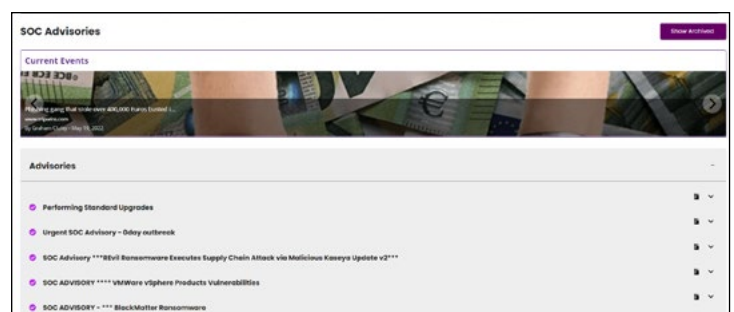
SOC Advisories

Show Archived

Current Events

Phishing gang that stole over 400,000 Euros busted i...

www.zdnet.com

By Graham Cluley - May 19, 2022

Advisories

–

Performing Standard Upgrades

Urgent SOC Advisory - 0day outbreak

SOC Advisory ***REvil Ransomware Executes Supply Chain Attack via Malicious Kaseya Update v2***

SOC ADVISORY **** VMWare vSphere Products Vulnerabilities

SOC ADVISORY - *** BlackMatter Ransomware